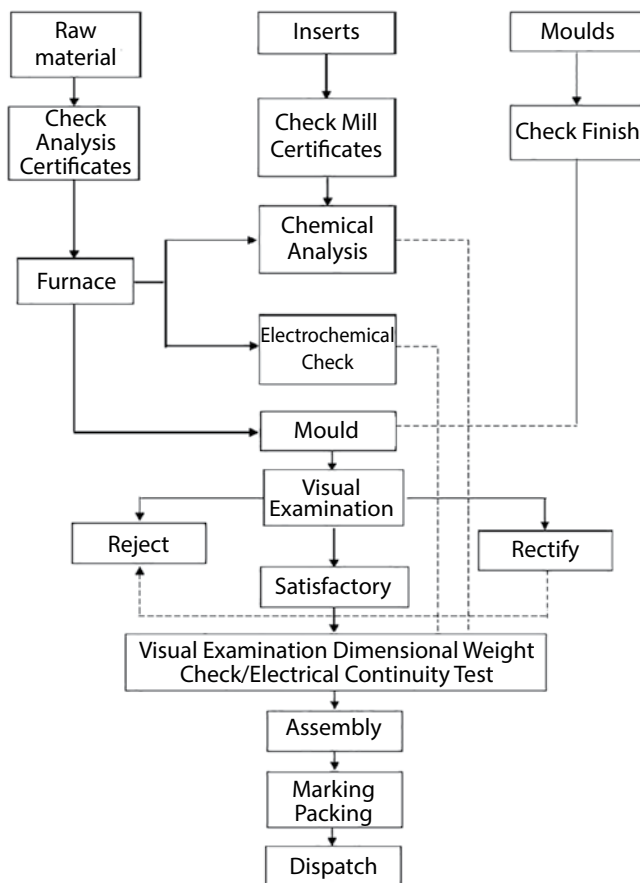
Raw material

Inserts

Moulds

Check Analysis Certificates

Check Mill Certificates

Check Finish

Chemical Analysis

Furnace

Electrochemical Check

Mould

Visual Examination

Reject

Rectify

Satisfactory

Visual Examination Dimensional Weight Check/Electrical Continuity Test

Assembly

Marking Packing

Dispatch